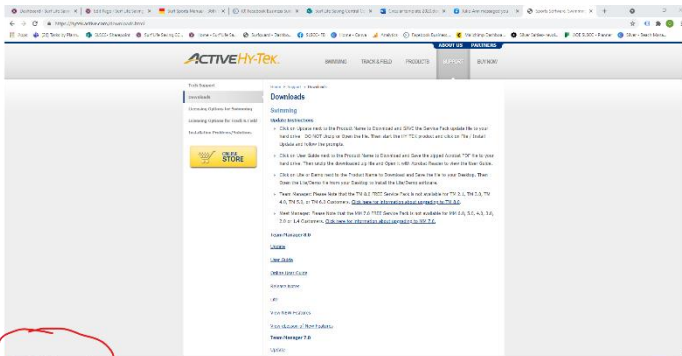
Dashboard | Surf Life Sav × | SLS Rego / Surf Life Saving × | Surf Sports Manual - With × | SS Facebook Business Suite × | Surf Life Saving Central Co × | Live swimming data 2022 Re × | Meet Manager / Hytek × | Sports Software Swimmer × | +

https://hytek.active.com/downloads.html

ABOUT US | PARTNERS

ACTIVE Hy-Tek

SWIMMING | TRACK & FIELD | PRODUCTS | SUPPORT | BUY NOW

Tech Support
Downloads
Licensing Options for Swimming
Licensing Options for Track & Field
Installation Problems/Solutions

ONLINE STORE

Home > Support > Downloads

Downloads

Swimming

Update Instructions

Click on Upload next to the Product Name to Download and SAVE the Service Pack update file to your hard drive. DO NOT Unzip or Open the file. Then start the HY-TEK product and click on 'File / Install Update' and follow the prompts.

Click on User Guide next to the Product Name to Download and Save the zipped Acrobat *.PDF file to your hard drive. Then unzip the downloaded zip file and Open it with Acrobat Reader to view the User Guide.

Click on Lite or Demo next to the Product Name to Download and Save the file to your Desktop. Then Double click the Lite/Demo file from your Desktop to install the Lite/Demo software.

Team Manager: Please Note that the TM 8.0 ***** Service Pack is not available for TM 2.0, TM 3.0, TM 4.0, TM 5.0, or TM 6.0 Customers. Click here for information about upgrading to TM 8.0.

Meet Manager: Please Note that the MM 7.0 ***** Service Pack is not available for MM 2.0, 3.0, 4.0, 5.0, 6.0 or 1.4 Customers. Click here for information about upgrading to MM 7.0.

Team Manager 8.0

Update

User Guide

Online User Guide

Bounce Demo

Lite

New Main Features

New Upgrade of New Features

Team Manager 7.0

Update